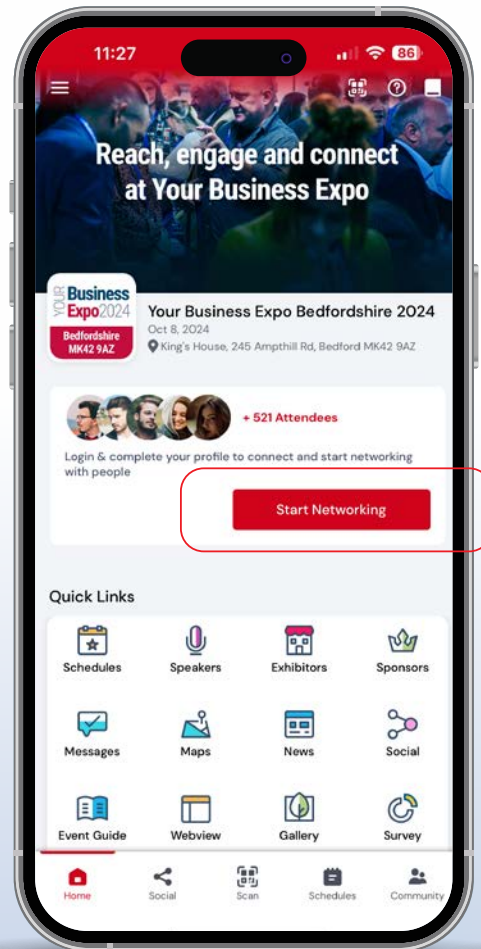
11:27

86

Reach, engage and connect at Your Business Expo

YOUR Business Expo2024
Bedfordshire MK42 9AZ

Your Business Expo Bedfordshire 2024
Oct 8, 2024
King's House, 245 Ampthill Rd, Bedford MK42 9AZ

+ 521 Attendees

Login & complete your profile to connect and start networking with people

Start Networking

Quick Links

Schedules
Speakers
Exhibitors
Sponsors
Messages
Maps
News
Social
Event Guide
Webview
Gallery
Survey

Home
Social
Scan
Schedules
Community